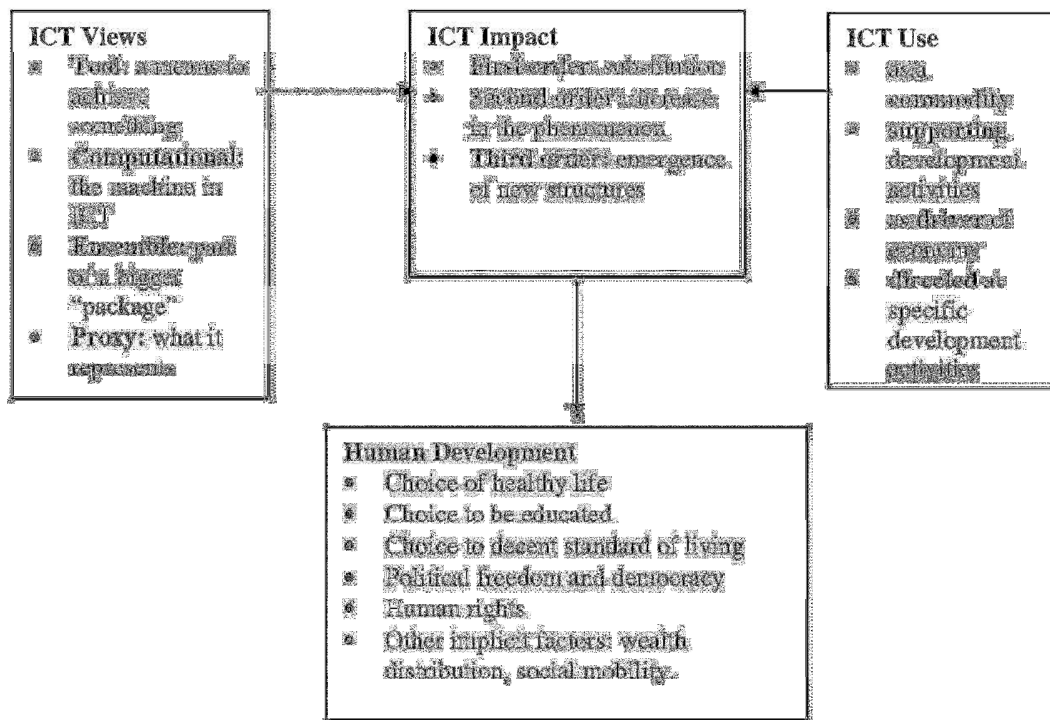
ICT Views
- Tool: someone to achieve something
- Computational: the machine in ICT
- Ensemble: part of a bigger "package"
- Proxy: what it represents

ICT Impact
- First order: substitution
- Second order: increase in the phenomenon
- Third order: emergence of new structures

ICT Use
- as a commodity
- supporting development activities
- as driver of economy
- directed at specific development activities

Human Development
- Choice of healthy life
- Choice to be educated
- Choice to decent standard of living
- Political freedom and democracy
- Human rights
- Other implicit factors: wealth distribution, social mobility.